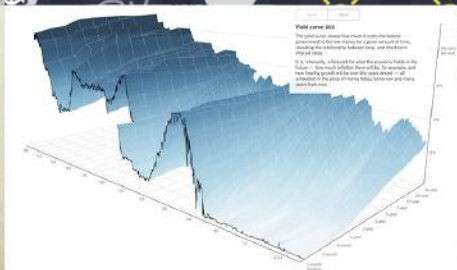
Yield curve 101

The yield curve shows how much it costs the federal government to borrow money for a given amount of time, revealing the relationship between long- and short-term interest rates.

It is, inherently, a forecast for what the economy holds in the future — how much inflation there will be, for example, and how healthy growth will be over the years ahead — all embodied in the price of money today, tomorrow and many years from now.